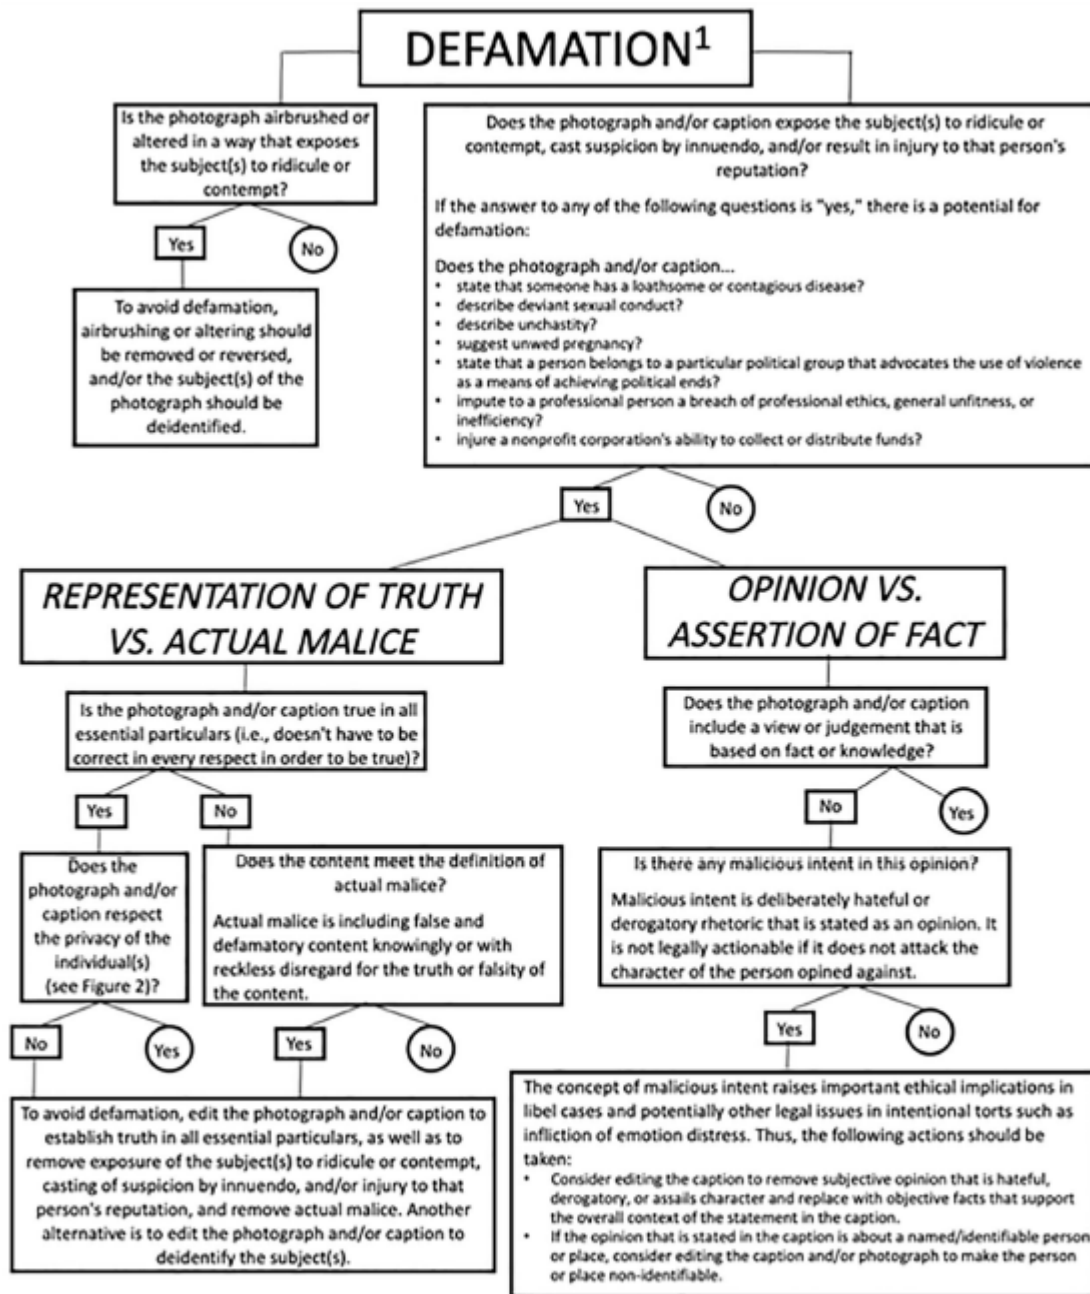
DEFAMATION$^1$

Is the photograph airbrushed or altered in a way that exposes the subject(s) to ridicule or contempt?

Yes

No

To avoid defamation, airbrushing or altering should be removed or reversed, and/or the subject(s) of the photograph should be deidentified.

Does the photograph and/or caption expose the subject(s) to ridicule or contempt, cast suspicion by innuendo, and/or result in injury to that person's reputation?

If the answer to any of the following questions is "yes," there is a potential for defamation:

Does the photograph and/or caption...
- state that someone has a loathsome or contagious disease?
- describe deviant sexual conduct?
- describe unchastity?
- suggest unwed pregnancy?
- state that a person belongs to a particular political group that advocates the use of violence as a means of achieving political ends?
- impute to a professional person a breach of professional ethics, general unfitness, or inefficiency?
- injure a nonprofit corporation's ability to collect or distribute funds?

Yes

No

REPRESENTATION OF TRUTH VS. ACTUAL MALICE

Is the photograph and/or caption true in all essential particulars (i.e., doesn't have to be correct in every respect in order to be true)?

Yes

No

Does the photograph and/or caption respect the privacy of the individual(s) (see Figure 2)?

No

Yes

Does the content meet the definition of actual malice?

Actual malice is including false and defamatory content knowingly or with reckless disregard for the truth or falsity of the content.

Yes

No

To avoid defamation, edit the photograph and/or caption to establish truth in all essential particulars, as well as to remove exposure of the subject(s) to ridicule or contempt, casting of suspicion by innuendo, and/or injury to that person's reputation, and remove actual malice. Another alternative is to edit the photograph and/or caption to deidentify the subject(s).

OPINION VS. ASSERTION OF FACT

Does the photograph and/or caption include a view or judgement that is based on fact or knowledge?

No

Yes

Is there any malicious intent in this opinion?

Malicious intent is deliberately hateful or derogatory rhetoric that is stated as an opinion. It is not legally actionable if it does not attack the character of the person opined against.

Yes

No

The concept of malicious intent raises important ethical implications in libel cases and potentially other legal issues in intentional torts such as infliction of emotion distress. Thus, the following actions should be taken:
- Consider editing the caption to remove subjective opinion that is hateful, derogatory, or assails character and replace with objective facts that support the overall context of the statement in the caption.
- If the opinion that is stated in the caption is about a named/identifiable person or place, consider editing the caption and/or photograph to make the person or place non-identifiable.